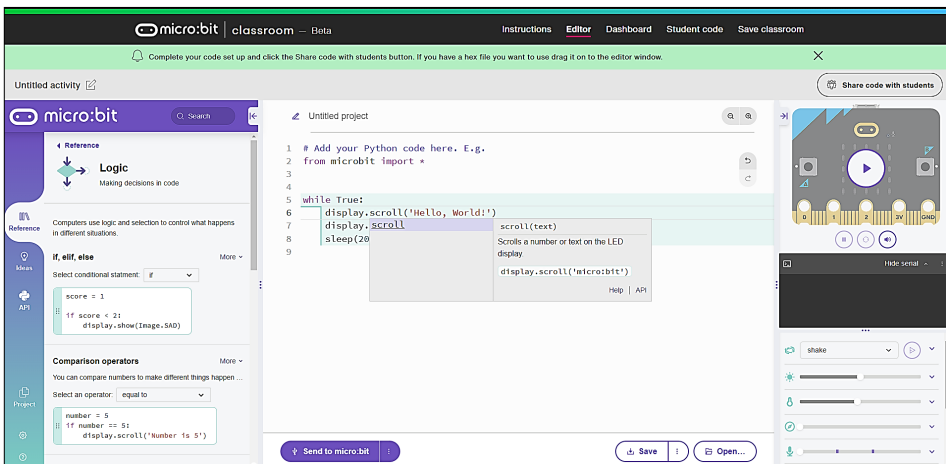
micro:bit | classroom — Beta

Instructions Editor Dashboard Student code Save classroom

Complete your code set up and click the Share code with students button. If you have a hex file you want to use drag it on to the editor window.

Untitled activity

Share code with students

micro:bit

Search

Reference

Logic

Making decisions in code

Computers use logic and selection to control what happens in different situations.

if, elif, else

More

Select conditional statment: if

```
score = 1

if score < 2:
    display.show(Image.SAD)
```

Comparison operators

More

You can compare numbers to make different things happen ...

Select an operator: equal to

```
number = 5
if number == 5:
    display.scroll('Number is 5')
```

Reference

Ideas

API

Project

Untitled project

```
1  # Add your Python code here. E.g.
2  from microbit import *
3
4
5  while True:
6      display.scroll('Hello, World!')
7      display.scroll
8      sleep(20
9
```

scroll(text)

Scrolls a number or text on the LED display

display.scroll('micro:bit')

Help | API

0 1 2 3V GND

Hide serial

shake

Send to micro:bit

Save

Open...